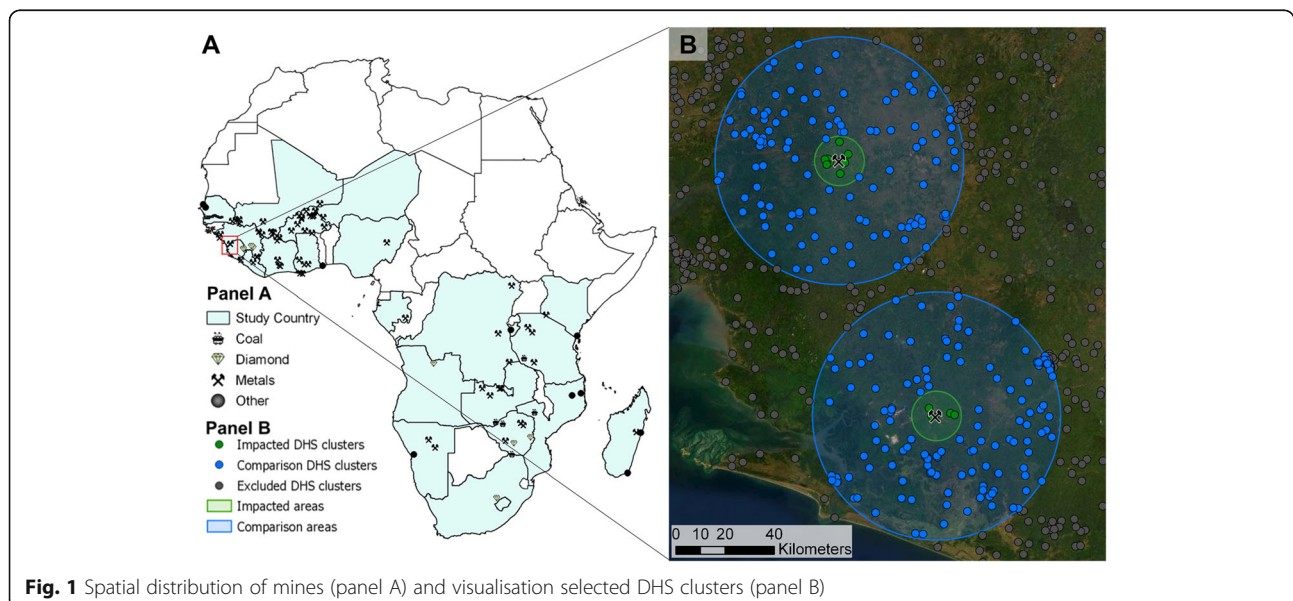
A

B

Panel A
Study Country
Coal
Diamond
Metals
Other

Panel B
Impacted DHS clusters
Comparison DHS clusters
Excluded DHS clusters
Impacted areas
Comparison areas

0 10 20 40
Kilometers

**Fig. 1** Spatial distribution of mines (panel A) and visualisation selected DHS clusters (panel B)